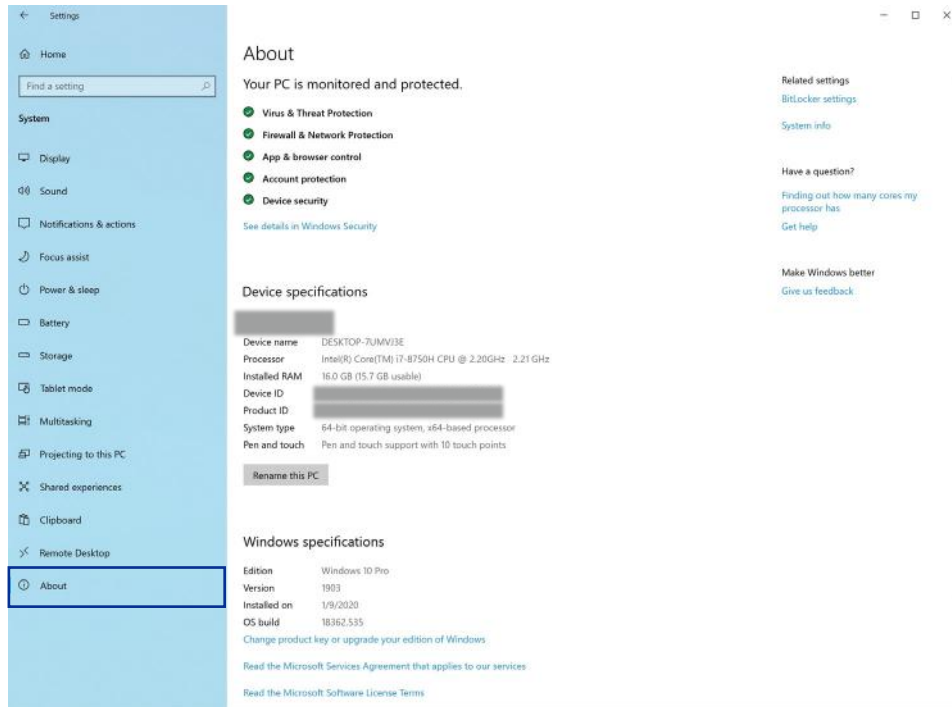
← Settings

Home

Find a setting

System

Display

Sound

Notifications & actions

Focus assist

Power & sleep

Battery

Storage

Tablet mode

Multitasking

Projecting to this PC

Shared experiences

Clipboard

Remote Desktop

About

– □ ×

About

Your PC is monitored and protected.

Virus & Threat Protection

Firewall & Network Protection

App & browser control

Account protection

Device security

See details in Windows Security

Device specifications

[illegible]

| Device name | DESKTOP-7UMVJ3E |
|---|---|
| Processor | Intel(R) Core(TM) i7-8750H CPU @ 2.20GHz 2.21 GHz |
| Installed RAM | 16.0 GB (15.7 GB usable) |
| Device ID | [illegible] |
| Product ID | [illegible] |
| System type | 64-bit operating system, x64-based processor |
| Pen and touch | Pen and touch support with 10 touch points |

Rename this PC

Windows specifications

| Edition | Windows 10 Pro |
|---|---|
| Version | 1903 |
| Installed on | 1/9/2020 |
| OS build | 18362.535 |

Change product key or upgrade your edition of Windows

Read the Microsoft Services Agreement that applies to our services

Read the Microsoft Software License Terms

Related settings

BitLocker settings

System info

Have a question?

Finding out how many cores my processor has

Get help

Make Windows better

Give us feedback